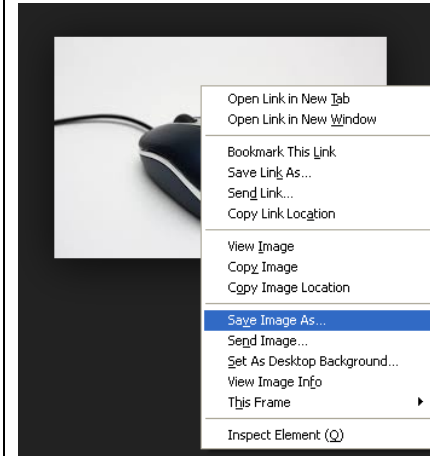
Open Link in New Tab
Open Link in New Window

Bookmark This Link
Save Link As...
Send Link...
Copy Link Location

View Image
Copy Image
Copy Image Location

Save Image As...
Send Image...
Set As Desktop Background...
View Image Info
This Frame

Inspect Element (Q)